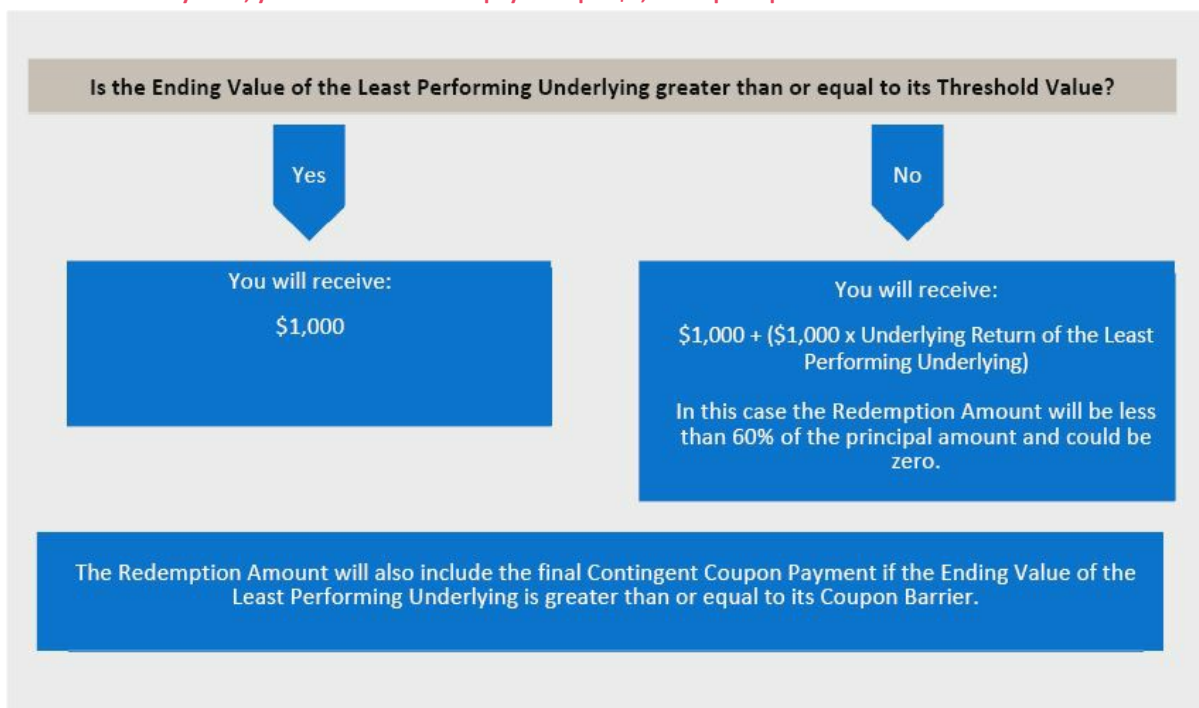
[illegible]

Is the Ending Value of the Least Performing Underlying greater than or equal to its Threshold Value?

Yes

No

You will receive:

$1,000

You will receive:

$1,000 + ($1,000 x Underlying Return of the Least Performing Underlying)

In this case the Redemption Amount will be less than 60% of the principal amount and could be zero.

The Redemption Amount will also include the final Contingent Coupon Payment if the Ending Value of the Least Performing Underlying is greater than or equal to its Coupon Barrier.